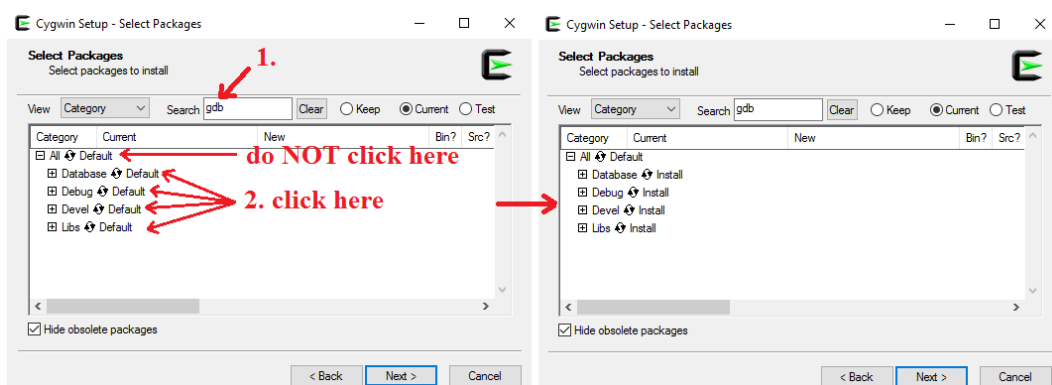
Cygwin Setup - Select Packages

Select Packages
Select packages to install

1.

View Category Search gdb Clear Keep Current Test

| Category | Current | New | Bin? | Src? |
|---|---|---|---|---|

All Default
do NOT click here
Database Default
Debug Default
Devel Default
Libs Default
2. click here

Hide obsolete packages

< Back Next > Cancel

Cygwin Setup - Select Packages

Select Packages
Select packages to install

View Category Search gdb Clear Keep Current Test

| Category | Current | New | Bin? | Src? |
|---|---|---|---|---|

All Default
Database Install
Debug Install
Devel Install
Libs Install

Hide obsolete packages

< Back Next > Cancel